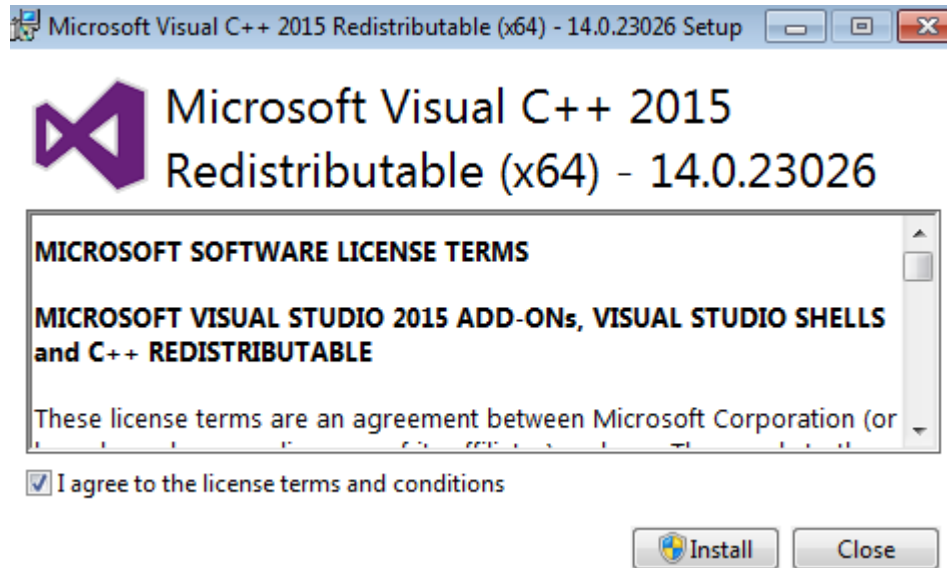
Microsoft Visual C++ 2015 Redistributable (x64) - 14.0.23026 Setup

Microsoft Visual C++ 2015 Redistributable (x64) - 14.0.23026

MICROSOFT SOFTWARE LICENSE TERMS

MICROSOFT VISUAL STUDIO 2015 ADD-ONs, VISUAL STUDIO SHELLS and C++ REDISTRIBUTABLE

These license terms are an agreement between Microsoft Corporation (or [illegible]

I agree to the license terms and conditions

Install

Close